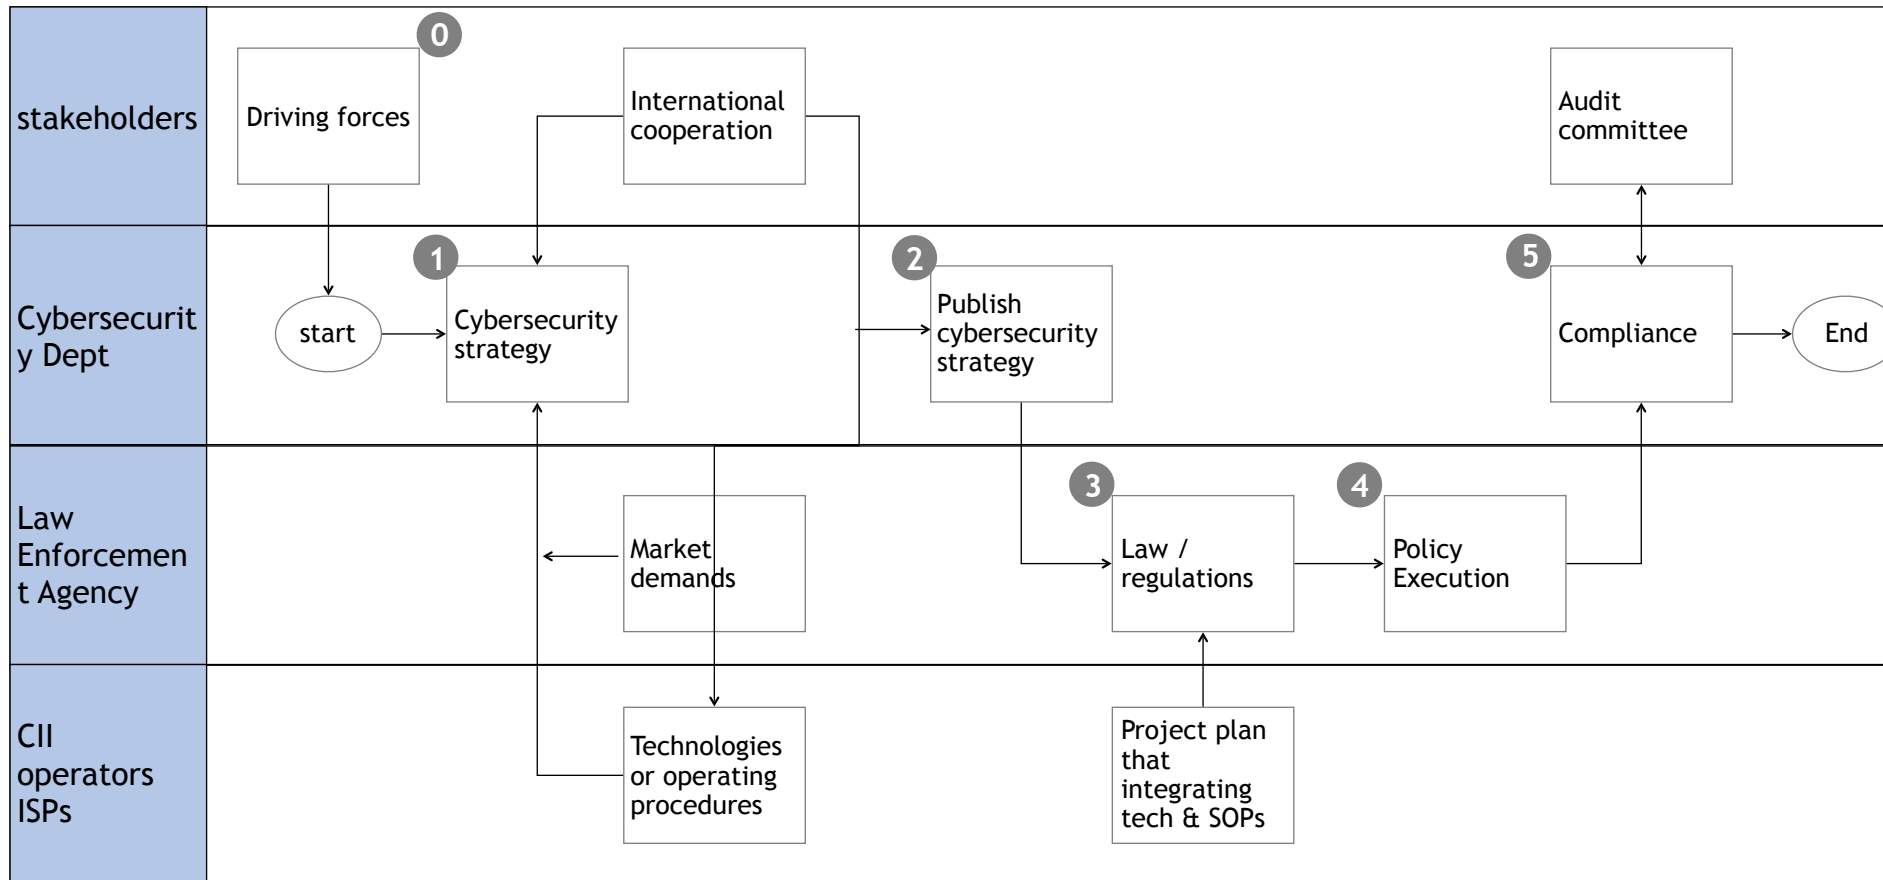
stakeholders

0

Driving forces

International cooperation

Audit committee

Cybersecurity Dept

1

start

Cybersecurity strategy

2

Publish cybersecurity strategy

5

Compliance

End

Law Enforcement Agency

Market demands

3

Law / regulations

4

Policy Execution

CII operators ISPs

Technologies or operating procedures

Project plan that integrating tech & SOPs